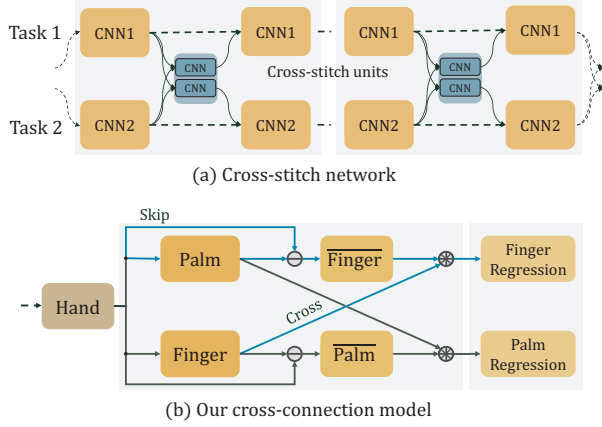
Task 1
Task 2
CNN1
CNN2
CNN
CNN
CNN1
CNN2
Cross-stitch units
CNN1
CNN2
CNN
CNN
CNN1
CNN2
(a) Cross-stitch network

Skip
Hand
Palm
Finger
$\overline{\text{Finger}}$
$\overline{\text{Palm}}$
Cross
Finger Regression
Palm Regression
(b) Our cross-connection model